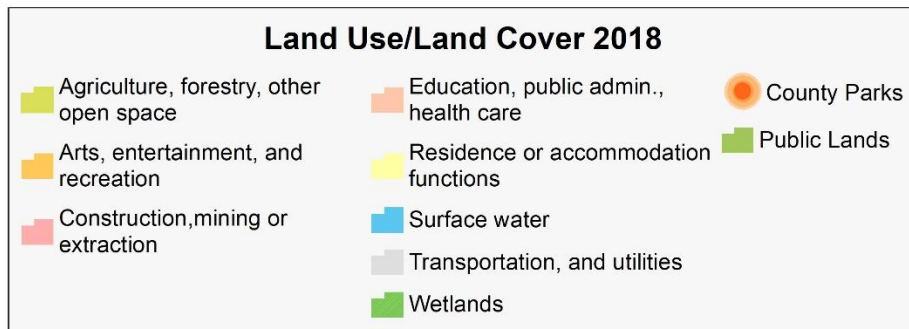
Land Use/Land Cover 2018

Agriculture, forestry, other open space

Arts, entertainment, and recreation

Construction,mining or extraction

Education, public admin., health care

Residence or accommodation functions

Surface water

Transportation, and utilities

Wetlands

County Parks

Public Lands